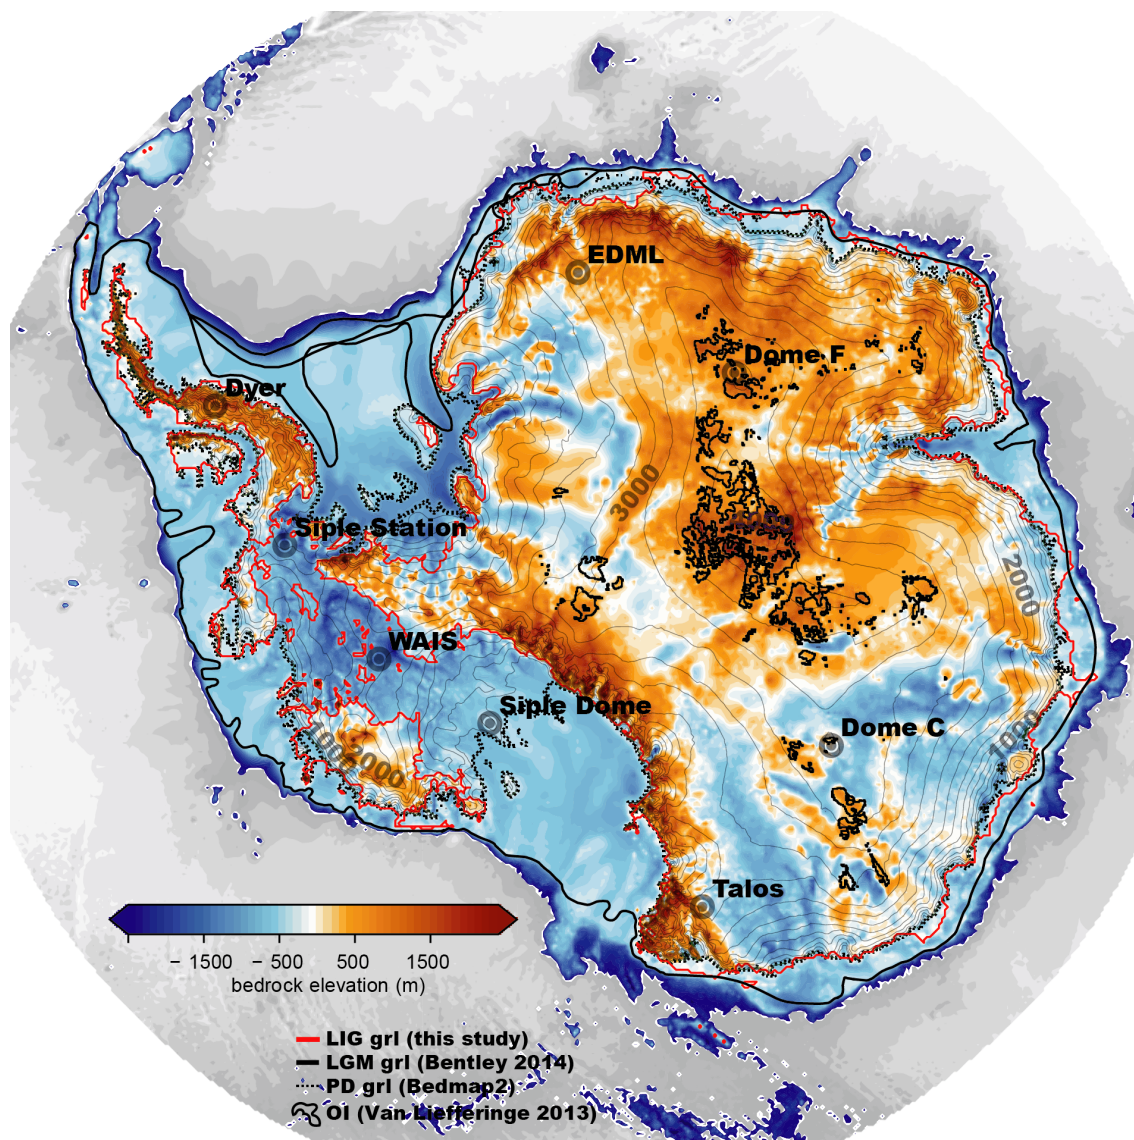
EDML
Dome F
Dyer
3000
Siple Station
2000
WAIS
Siple Dome
Dome C
1000
1000
2000
Talos
− 1500 − 500 500 1500
bedrock elevation (m)
LIG grl (this study)
LGM grl (Bentley 2014)
PD grl (Bedmap2)
OI (Van Liefferinge 2013)